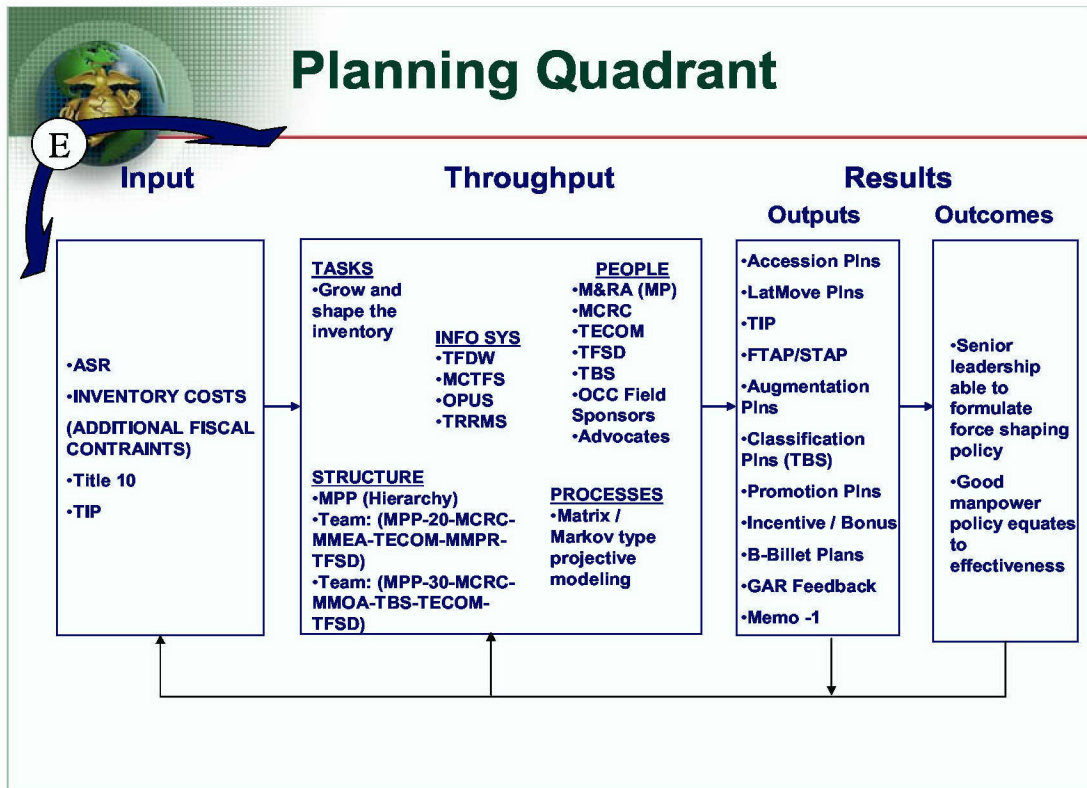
Planning Quadrant

E

Input

Throughput

Results

Outputs

Outcomes

•ASR
•INVENTORY COSTS
(ADDITIONAL FISCAL CONTRAINTS)
•Title 10
•TIP

TASKS
•Grow and shape the inventory

INFO SYS
•TFDW
•MCTFS
•OPUS
•TRRMS

PEOPLE
•M&RA (MP)
•MCRC
•TECOM
•TFSD
•TBS
•OCC Field Sponsors
•Advocates

STRUCTURE
•MPP (Hierarchy)
•Team: (MPP-20-MCRC-MMEA-TECOM-MMPR-TFSD)
•Team: (MPP-30-MCRC-MMOA-TBS-TECOM-TFSD)

PROCESSES
•Matrix / Markov type projective modeling

•Accession Plns
•LatMove Plns
•TIP
•FTAP/STAP
•Augmentation Plns
•Classification Plns (TBS)
•Promotion Plns
•Incentive / Bonus
•B-Billet Plans
•GAR Feedback
•Memo -1

•Senior leadership able to formulate force shaping policy
•Good manpower policy equates to effectiveness